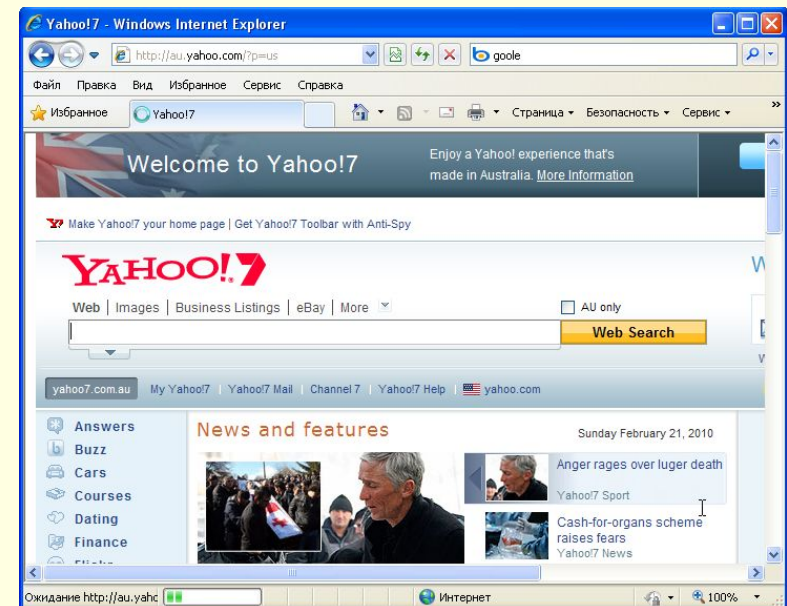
Yahoo!7 - Windows Internet Explorer

http://au.yahoo.com/?p=us

goole

Файл Правка Вид Избранное Сервис Справка

Избранное Yahoo!7

Страница ▾ Безопасность ▾ Сервис ▾

Welcome to Yahoo!7

Enjoy a Yahoo! experience that's made in Australia. More Information

Make Yahoo!7 your home page | Get Yahoo!7 Toolbar with Anti-Spy

YAHOO!7

Web | Images | Business Listings | eBay | More

AU only

Web Search

yahoo7.com.au My Yahoo!7 | Yahoo!7 Mail | Channel 7 | Yahoo!7 Help | yahoo.com

Answers
Buzz
Cars
Courses
Dating
Finance

News and features

Sunday February 21, 2010

Anger rages over luger death
Yahoo!7 Sport

Cash-for-organs scheme raises fears
Yahoo!7 News

Ожидание http://au.yahc

Интернет

100%